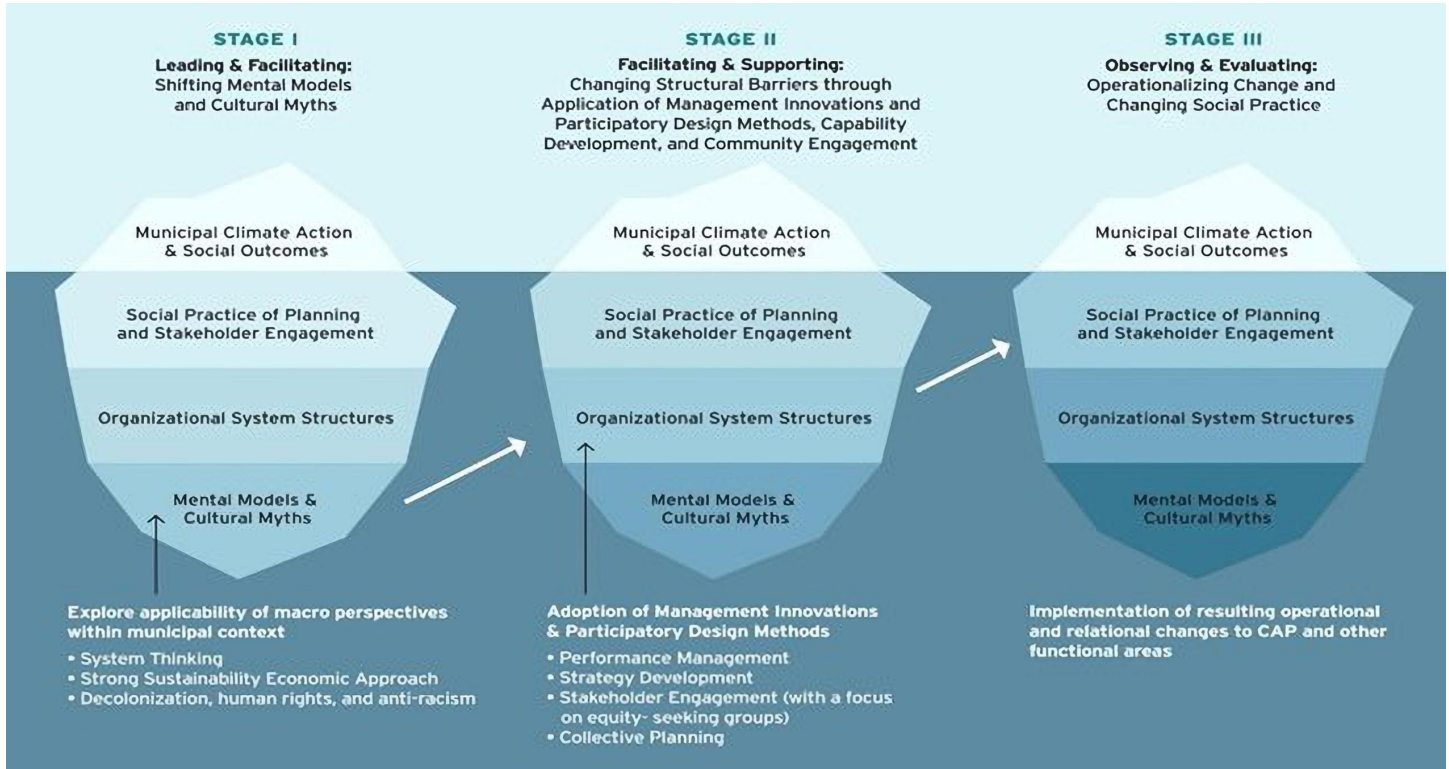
STAGE I

Leading & Facilitating: Shifting Mental Models and Cultural Myths

Municipal Climate Action & Social Outcomes

Social Practice of Planning and Stakeholder Engagement

Organizational System Structures

Mental Models & Cultural Myths

Explore applicability of macro perspectives within municipal context

• System Thinking
• Strong Sustainability Economic Approach
• Decolonization, human rights, and anti-racism

STAGE II

Facilitating & Supporting: Changing Structural Barriers through Application of Management Innovations and Participatory Design Methods, Capability Development, and Community Engagement

Municipal Climate Action & Social Outcomes

Social Practice of Planning and Stakeholder Engagement

Organizational System Structures

Mental Models & Cultural Myths

Adoption of Management Innovations & Participatory Design Methods

• Performance Management
• Strategy Development
• Stakeholder Engagement (with a focus on equity- seeking groups)
• Collective Planning

STAGE III

Observing & Evaluating: Operationalizing Change and Changing Social Practice

Municipal Climate Action & Social Outcomes

Social Practice of Planning and Stakeholder Engagement

Organizational System Structures

Mental Models & Cultural Myths

Implementation of resulting operational and relational changes to CAP and other functional areas